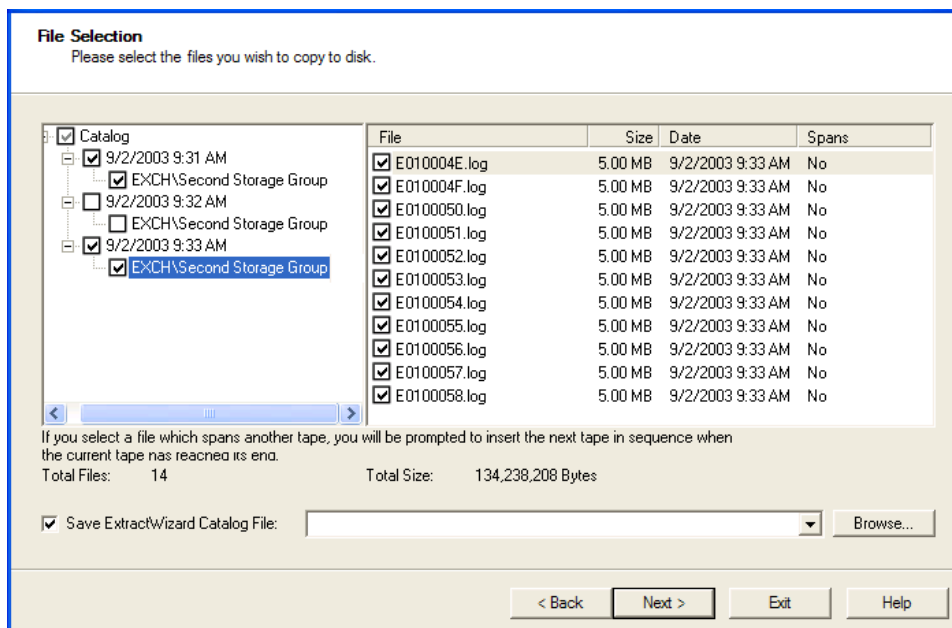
File Selection
Please select the files you wish to copy to disk.

Catalog
9/2/2003 9:31 AM
EXCH\Second Storage Group
9/2/2003 9:32 AM
EXCH\Second Storage Group
9/2/2003 9:33 AM
EXCH\Second Storage Group

| File | Size | Date | Spans |
|---|---|---|---|
| E010004E.log | 5.00 MB | 9/2/2003 9:33 AM | No |
| E010004F.log | 5.00 MB | 9/2/2003 9:33 AM | No |
| E0100050.log | 5.00 MB | 9/2/2003 9:33 AM | No |
| E0100051.log | 5.00 MB | 9/2/2003 9:33 AM | No |
| E0100052.log | 5.00 MB | 9/2/2003 9:33 AM | No |
| E0100053.log | 5.00 MB | 9/2/2003 9:33 AM | No |
| E0100054.log | 5.00 MB | 9/2/2003 9:33 AM | No |
| E0100055.log | 5.00 MB | 9/2/2003 9:33 AM | No |
| E0100056.log | 5.00 MB | 9/2/2003 9:33 AM | No |
| E0100057.log | 5.00 MB | 9/2/2003 9:33 AM | No |
| E0100058.log | 5.00 MB | 9/2/2003 9:33 AM | No |

If you select a file which spans another tape, you will be prompted to insert the next tape in sequence when the current tape has reached its end.
Total Files: 14 Total Size: 134,238,208 Bytes

Save ExtractWizard Catalog File: Browse...

< Back Next > Exit Help